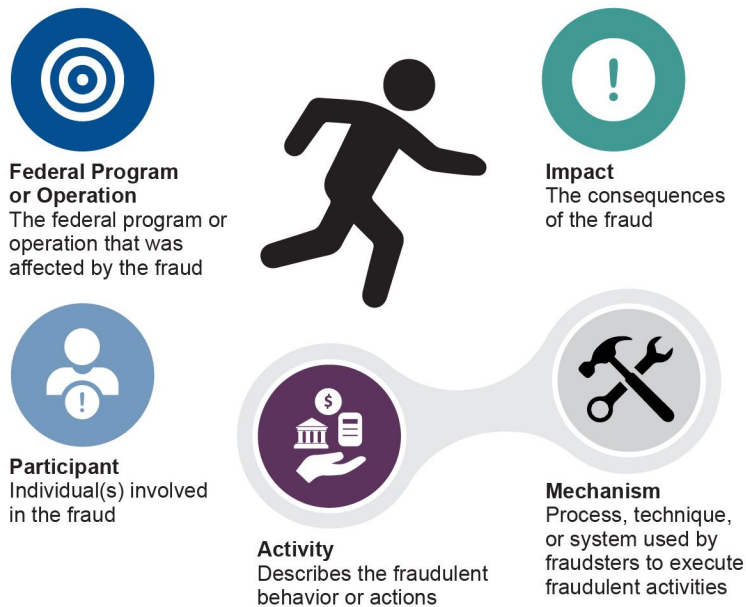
**Federal Program or Operation**
The federal program or operation that was affected by the fraud

**Impact**
The consequences of the fraud

!

**Participant**
Individual(s) involved in the fraud

!

$

**Activity**
Describes the fraudulent behavior or actions

**Mechanism**
Process, technique, or system used by fraudsters to execute fraudulent activities